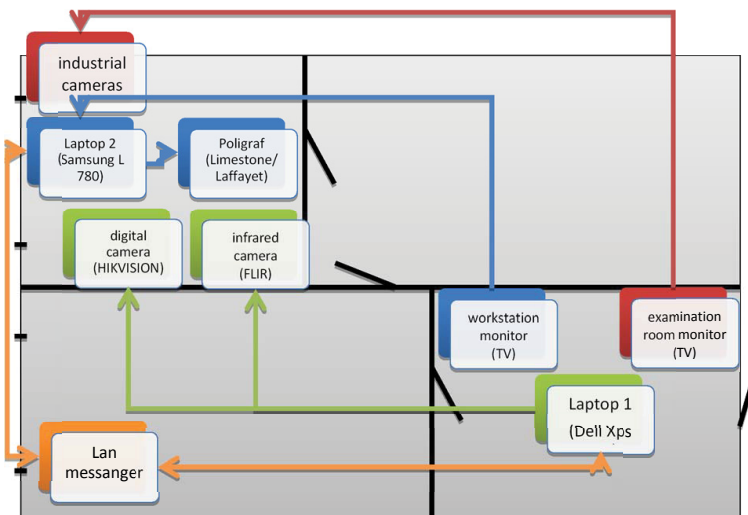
industrial cameras

Laptop 2 (Samsung L 780)

Poligraf (Limestone/ Laffayet)

digital camera (HIKVISION)

infrared camera (FLIR)

workstation monitor (TV)

examination room monitor (TV)

Laptop 1 (Dell Xps

Lan messanger